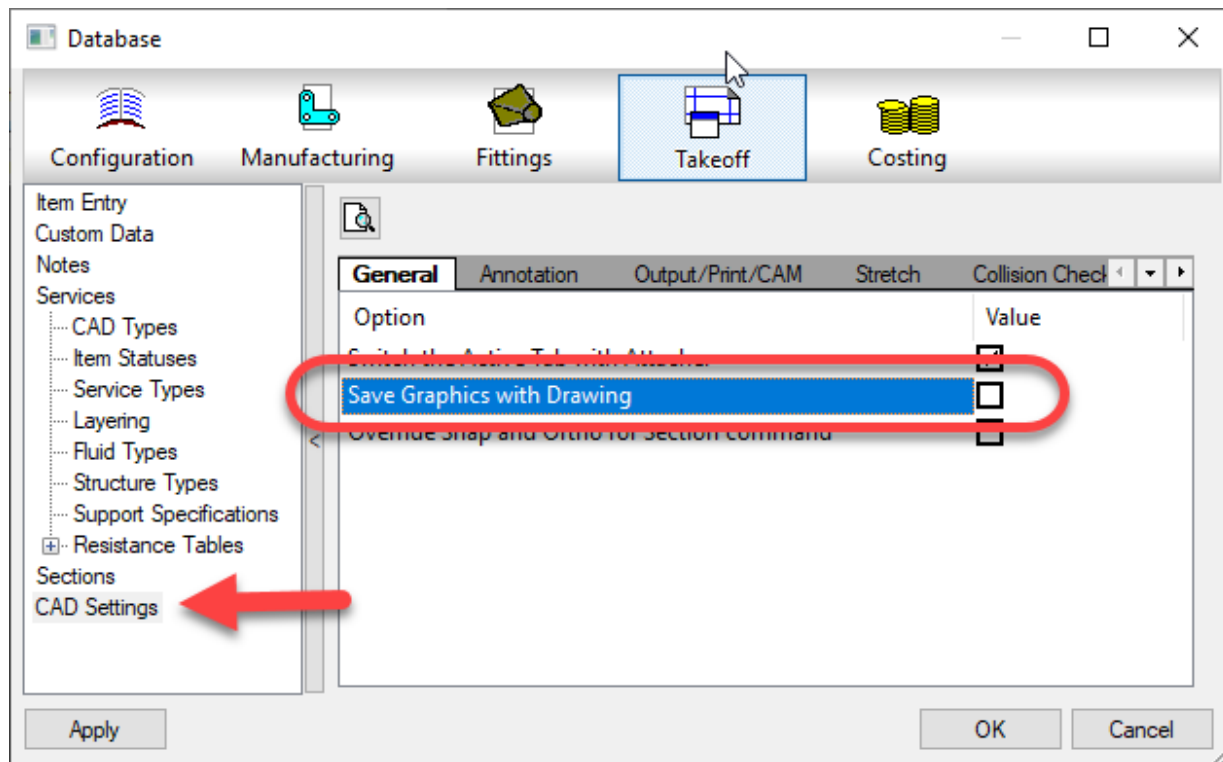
Database

Configuration
Manufacturing
Fittings
Takeoff
Costing

Item Entry
Custom Data
Notes
Services
CAD Types
Item Statuses
Service Types
Layering
Fluid Types
Structure Types
Support Specifications
Resistance Tables
Sections
CAD Settings

General
Annotation
Output/Print/CAM
Stretch
Collision Check

| Option | Value |
|---|---|
| Switch the Active Tab with Attach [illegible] | ☑ |
| Save Graphics with Drawing | ☐ |
| Override Snap and Ortho for Section command | ☐ |

Apply
OK
Cancel